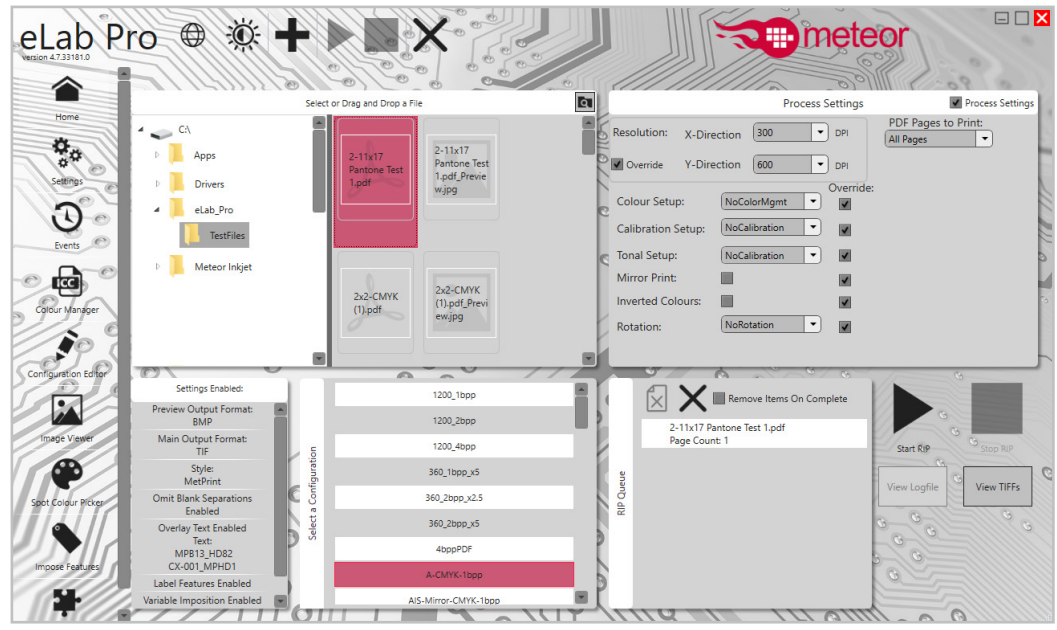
eLab Pro
version 4.7.33181.0

meteor

Home
Settings
Events
ICC
Colour Manager
Configuration Editor
Image Viewer
Spot Colour Picker
Impose Features

Select or Drag and Drop a File

C:\
Apps
Drivers
eLab_Pro
TestFiles
Meteor Inkjet

2-11x17 Pantone Test 1.pdf
2-11x17 Pantone Test 1.pdf_Preview.jpg
2x2-CMYK (1).pdf
2x2-CMYK (1).pdf_Preview.jpg

Process Settings
Process Settings
Resolution: X-Direction 300 DPI
Override Y-Direction 600 DPI
PDF Pages to Print:
All Pages
Override:
Colour Setup: NoColorMgmt
Calibration Setup: NoCalibration
Tonal Setup: NoCalibration
Mirror Print:
Inverted Colours:
Rotation: NoRotation

Settings Enabled:
Preview Output Format: BMP
Main Output Format: TIF
Style: MetPrint
Omit Blank Separations Enabled
Overlay Text Enabled Text: MPB13_HD82 CX-001_MPHD1
Label Features Enabled
Variable Imposition Enabled

Select a Configuration
1200_1bpp
1200_2bpp
1200_4bpp
360_1bpp_x5
360_2bpp_x2.5
360_2bpp_x5
4bppPDF
A-CMYK-1bpp
AI5-Mirror-CMYK-1bpp

RIP Queue
Remove Items On Complete
2-11x17 Pantone Test 1.pdf
Page Count: 1

Start RIP
Stop RIP
View Logfile
View TIFFs